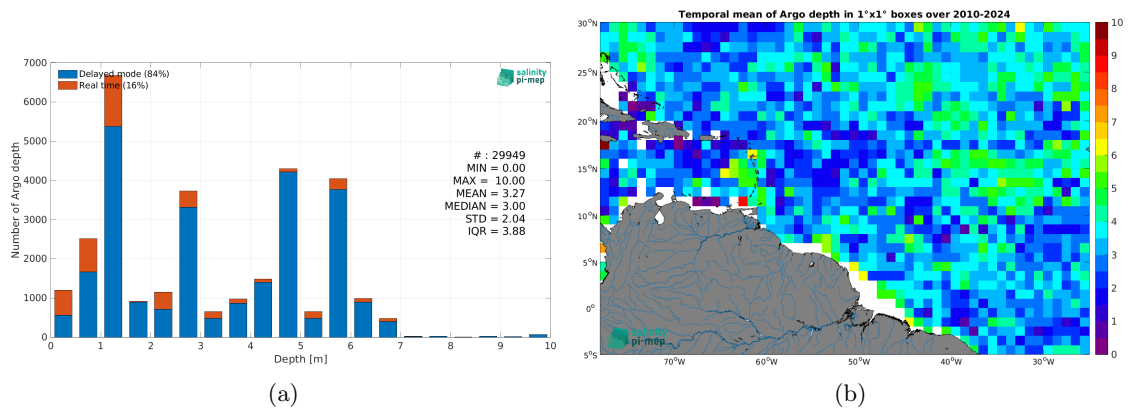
Delayed mode (84%)
Real time (16%)
salinity pi-mep

Number of Argo depth
7000
6000
5000
4000
3000
2000
1000
0

# : 29949
MIN = 0.00
MAX = 10.00
MEAN = 3.27
MEDIAN = 3.00
STD = 2.04
IQR = 3.88

0 1 2 3 4 5 6 7 8 9 10
Depth [m]

(a)

Temporal mean of Argo depth in 1°x1° boxes over 2010-2024

30°N
25°N
20°N
15°N
10°N
5°N
0°
5°S

70°W 60°W 50°W 40°W 30°W

salinity pi-mep

10
9
8
7
6
5
4
3
2
1
0

(b)